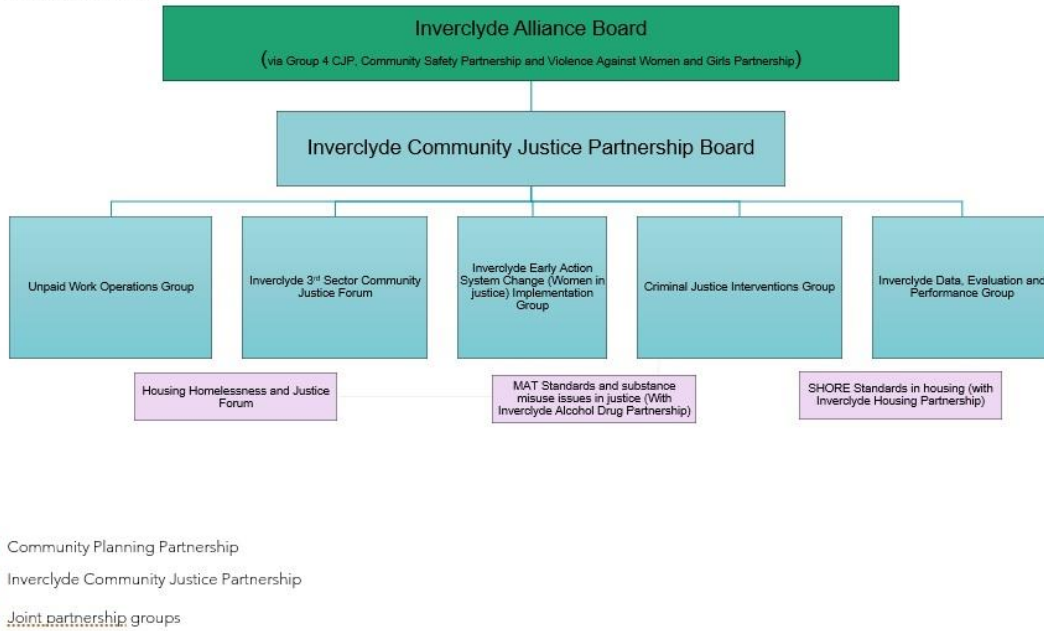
Inverclyde Alliance Board

(via Group 4 CJP, Community Safety Partnership and Violence Against Women and Girls Partnership)

Inverclyde Community Justice Partnership Board

Unpaid Work Operations Group

Inverclyde 3rd Sector Community Justice Forum

Inverclyde Early Action System Change (Women in justice) Implementation Group

Criminal Justice Interventions Group

Inverclyde Data, Evaluation and Performance Group

Housing Homelessness and Justice Forum

MAT Standards and substance misuse issues in justice (With Inverclyde Alcohol Drug Partnership)

SHORE Standards in housing (with Inverclyde Housing Partnership)

Community Planning Partnership

Inverclyde Community Justice Partnership

Joint partnership groups